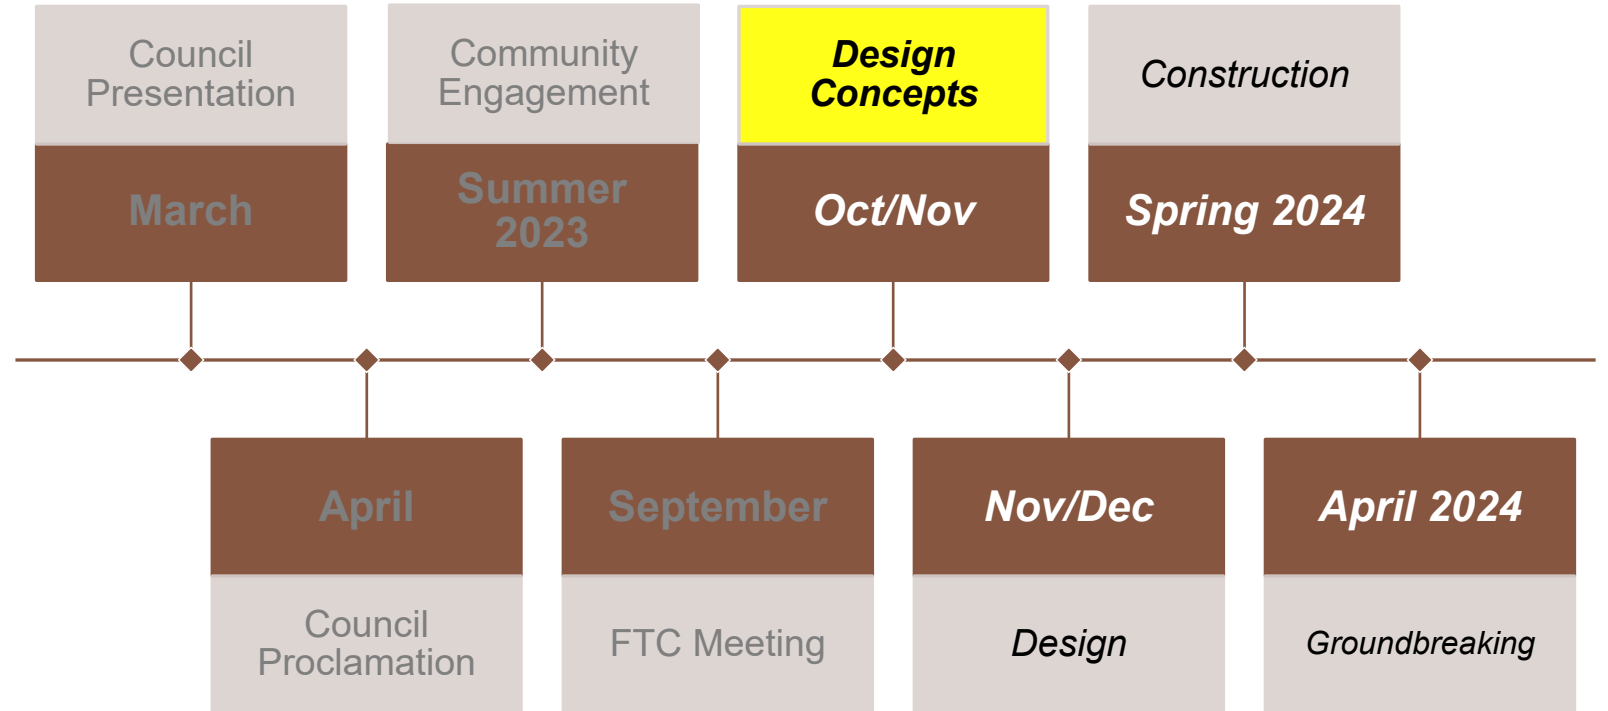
Council Presentation

March

Community Engagement

Summer 2023

Design Concepts

Oct/Nov

Construction

Spring 2024

April

Council Proclamation

September

FTC Meeting

Nov/Dec

Design

April 2024

Groundbreaking